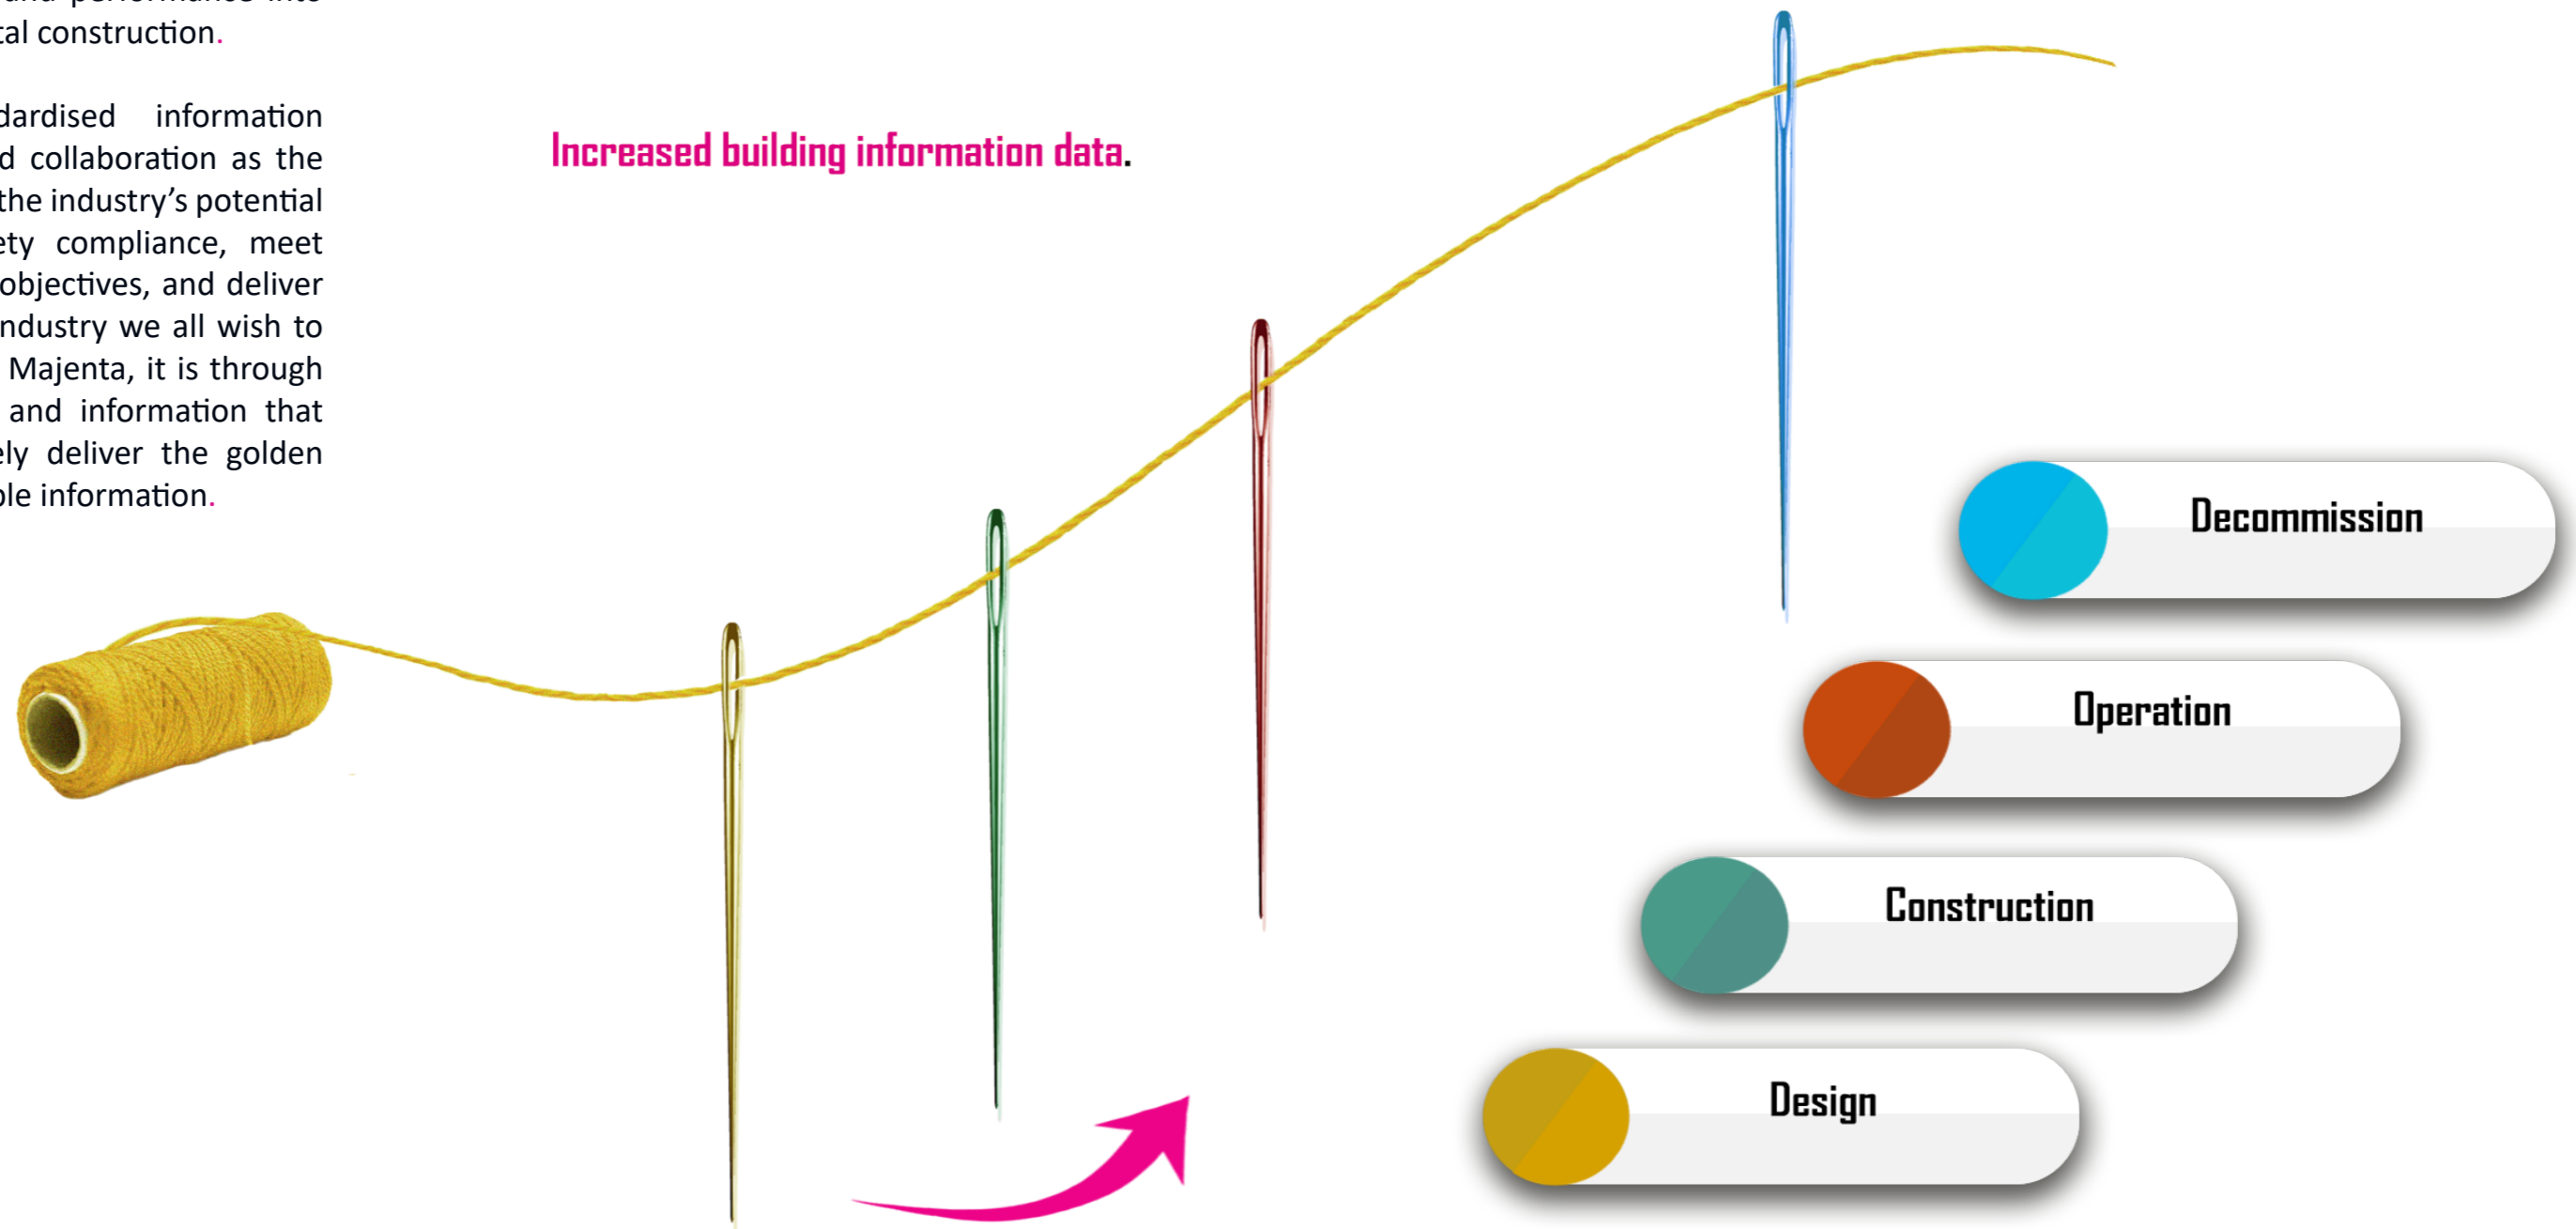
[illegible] and performance into
al construction.

dardised information d collaboration as the the industry's potential ety compliance, meet objectives, and deliver ndustry we all wish to Majenta, it is through and information that ely deliver the golden le information.

Increased building information data.

Decommission

Operation

Construction

Design